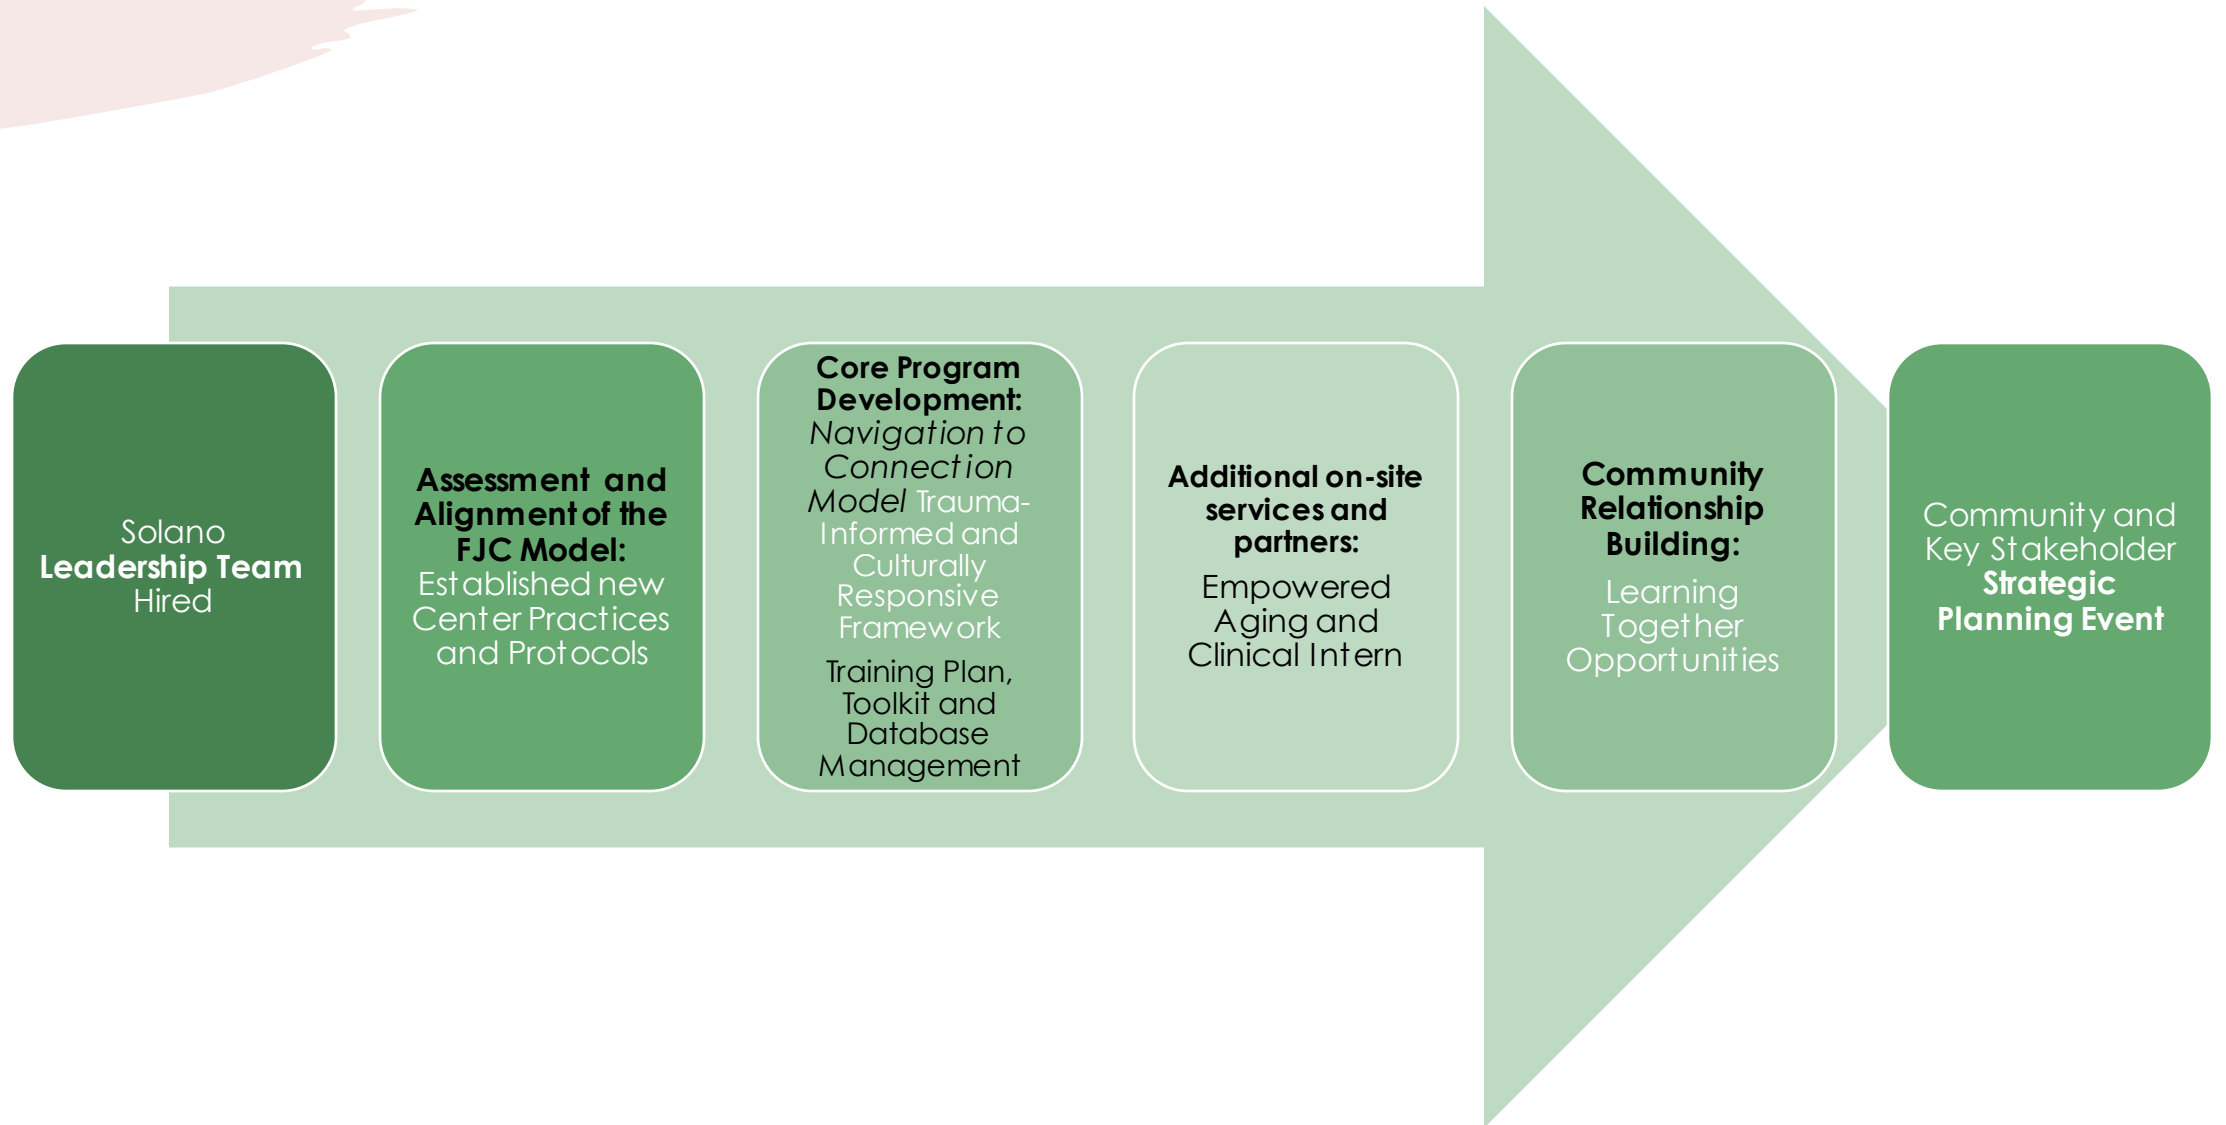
Solano Leadership Team Hired

Assessment and Alignment of the FJC Model: Established new Center Practices and Protocols

Core Program Development: Navigation to Connection Model Trauma-Informed and Culturally Responsive Framework

Training Plan, Toolkit and Database Management

Additional on-site services and partners:

Empowered Aging and Clinical Intern

Community Relationship Building:

Learning Together Opportunities

Community and Key Stakeholder Strategic Planning Event